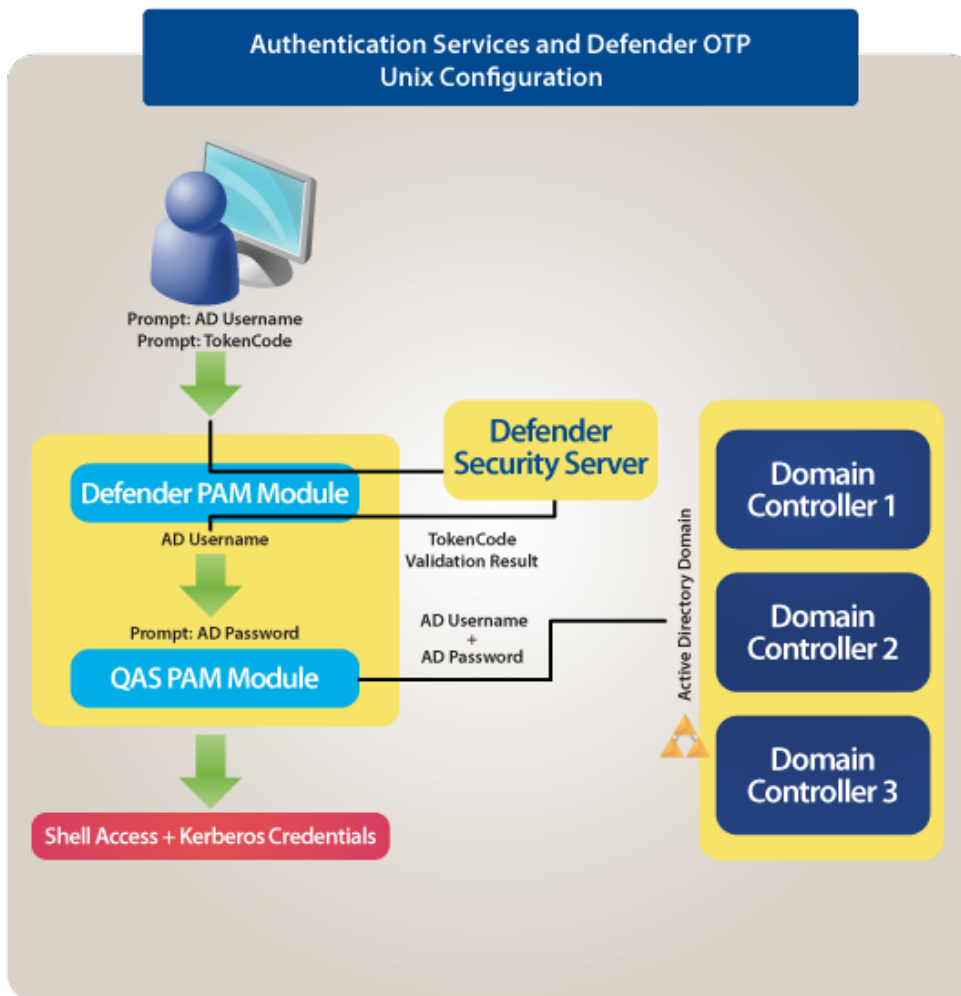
Authentication Services and Defender OTP
Unix Configuration

Prompt: AD Username
Prompt: TokenCode

Defender Security Server

Defender PAM Module

AD Username

TokenCode
Validation Result

Prompt: AD Password

AD Username
+
AD Password

QAS PAM Module

Shell Access + Kerberos Credentials

Active Directory Domain

Domain Controller 1

Domain Controller 2

Domain Controller 3